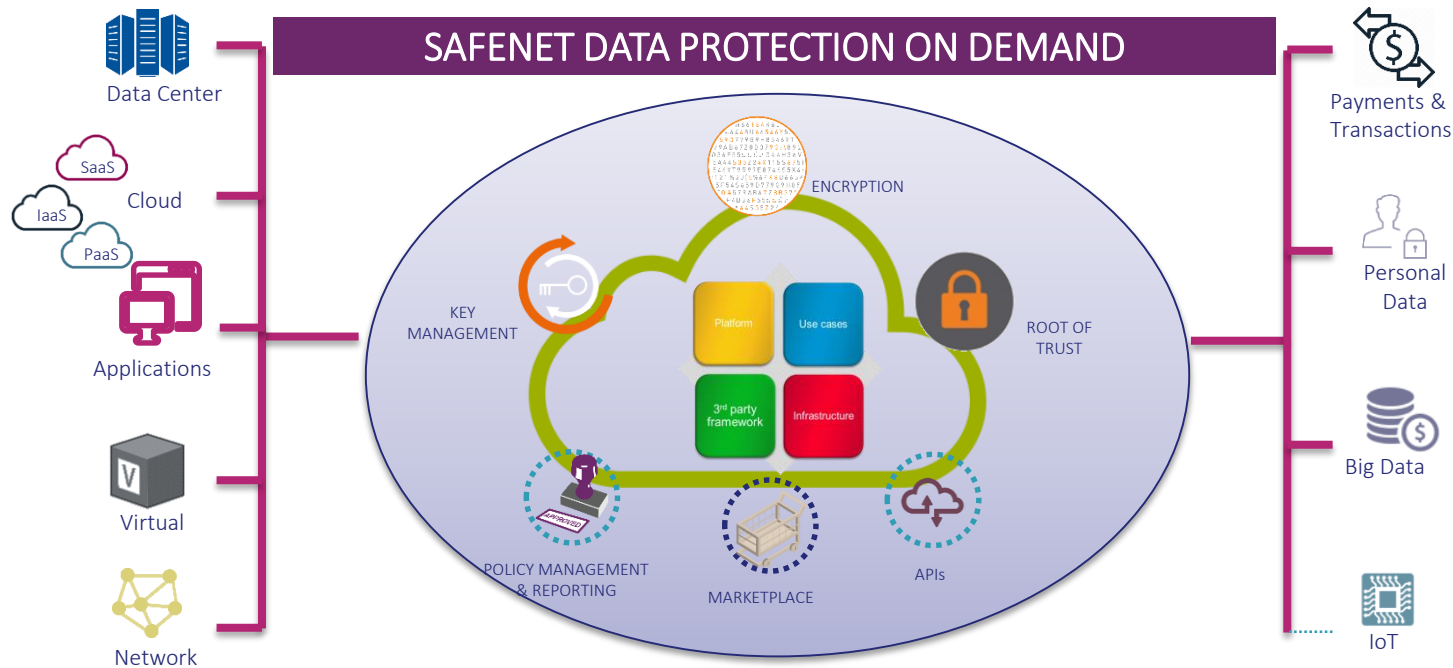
SAFENET DATA PROTECTION ON DEMAND

Data Center

SaaS
Cloud
IaaS
PaaS

Applications

Virtual

Network

ENCRYPTION

KEY MANAGEMENT

Platform
Use cases
$3^{rd}$ party framework
Infrastructure

ROOT OF TRUST

APPROVED

POLICY MANAGEMENT & REPORTING

MARKETPLACE

APIs

Payments & Transactions

Personal Data

Big Data

IoT